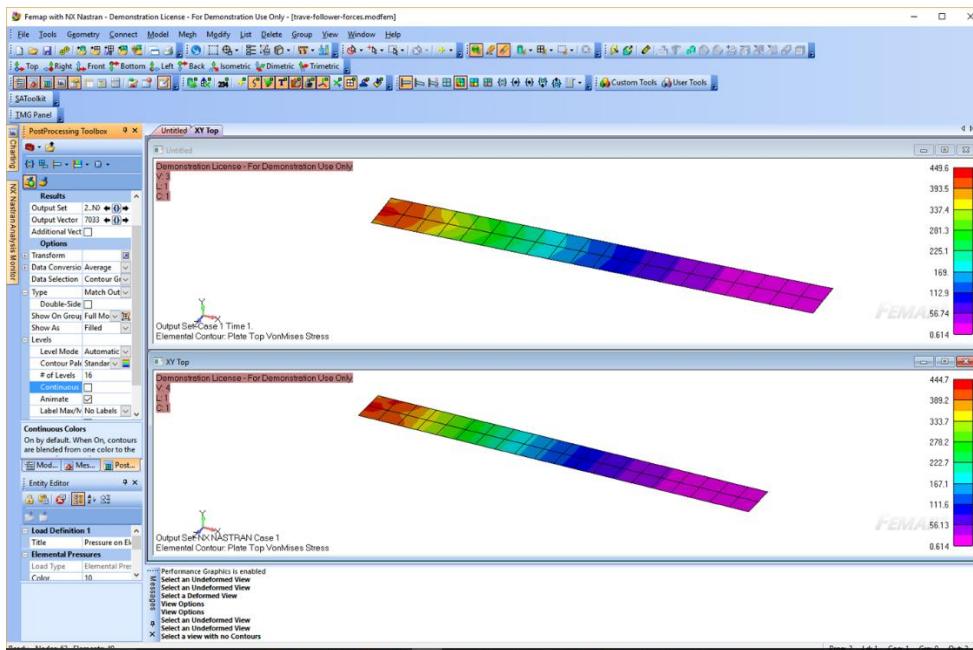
Femap with NX Nastran - Demonstration License - For Demonstration Use Only - [trave-follower-forces.modfem]

File Tools Geometry Connect Model Mesh Modify List Delete Group View Window Help

Top Right Front Bottom Left Back Isometric Dimetric Trimetric

Custom Tools User Tools

SAToolkit

TMG Panel

PostProcessing Toolbox

Results
Output Set 2..NO
Output Vector 7033
Additional Vect
Options
Transform
Data Conversio Average
Data Selection Contour Gr
Type Match Out
Double-Side
Show On Group Full Mo
Show As Filled
Levels
Level Mode Automatic
Contour Pal Standar
# of Levels 16
Continuous
Animate
Label Max/M No Labels

Continuous Colors
On by default. When On, contours are blended from one color to the

Mod... Mes... Post...

Entity Editor

Load Definition 1
Title Pressure on El
Elemental Pressures
Load Type Elemental Pres
Color 10

Charting
NX Nastran Analysis Monitor

Untitled XY Top

Untitled

Demonstration License - For Demonstration Use Only
V: 3
L: 1
C: 1

449.6
393.5
337.4
281.3
225.1
169.
112.9
56.74
0.614

Output Set: Case 1 Time 1
Elemental Contour: Plate Top VonMises Stress

FEMAP

XY Top

Demonstration License - For Demonstration Use Only
V: 4
L: 1
C: 1

444.7
389.2
333.7
278.2
222.7
167.1
111.6
56.13
0.614

Output Set: NX NASTRAN Case 1
Elemental Contour: Plate Top VonMises Stress

FEMAP

Messages
Performance Graphics is enabled
Select an Undeformed View
Select an Undeformed View
Select a Deformed View
View Options
View Options
Select an Undeformed View
Select an Undeformed View
Select a view with no Contours